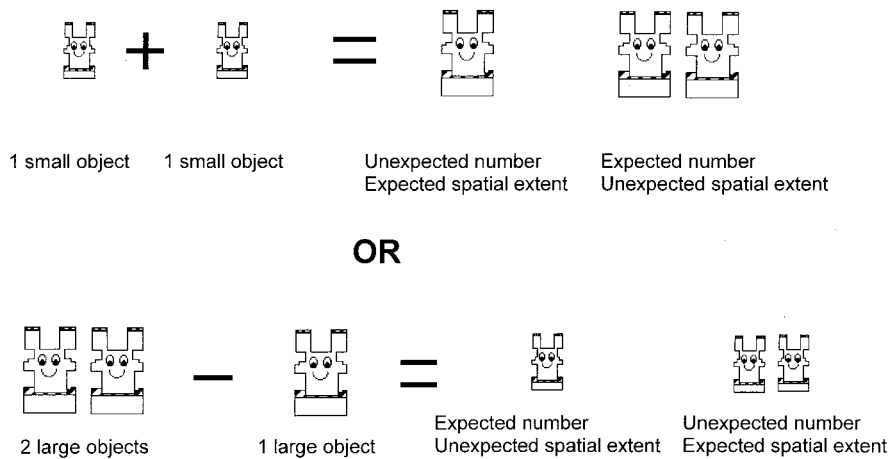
+ =

1 small object 1 small object

Unexpected number
Expected spatial extent

Expected number
Unexpected spatial extent

OR

− =

2 large objects 1 large object

Expected number
Unexpected spatial extent

Unexpected number
Expected spatial extent